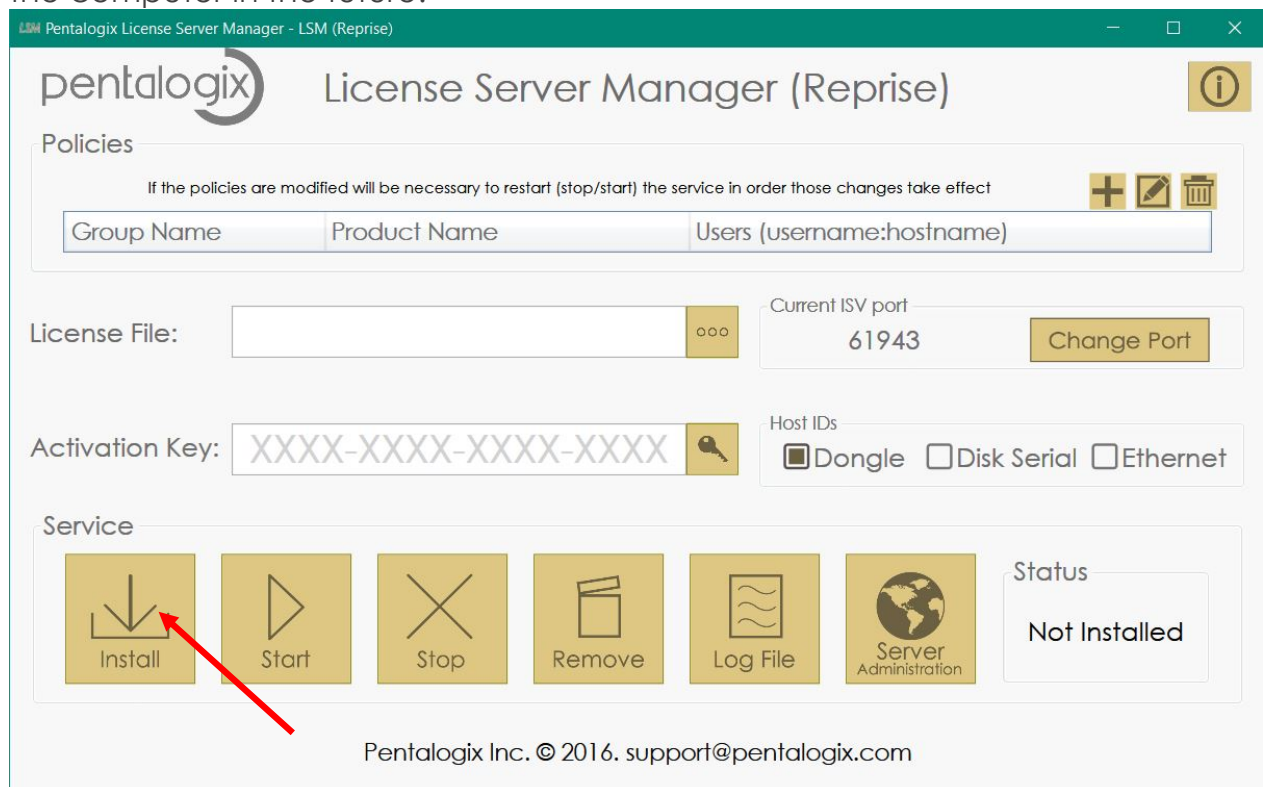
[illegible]

LSM Pentalogix License Server Manager - LSM (Reprise)

pentalogix

License Server Manager (Reprise)

Policies

If the policies are modified will be necessary to restart (stop/start) the service in order those changes take effect

| Group Name | Product Name | Users (username:hostname) |
|---|---|---|

License File:

ooo

Current ISV port

61943

Change Port

Activation Key: XXXX-XXXX-XXXX-XXXX

Host IDs

Dongle Disk Serial Ethernet

Service

Install

Start

Stop

Remove

Log File

Server Administration

Status

Not Installed

Pentalogix Inc. © 2016. support@pentalogix.com